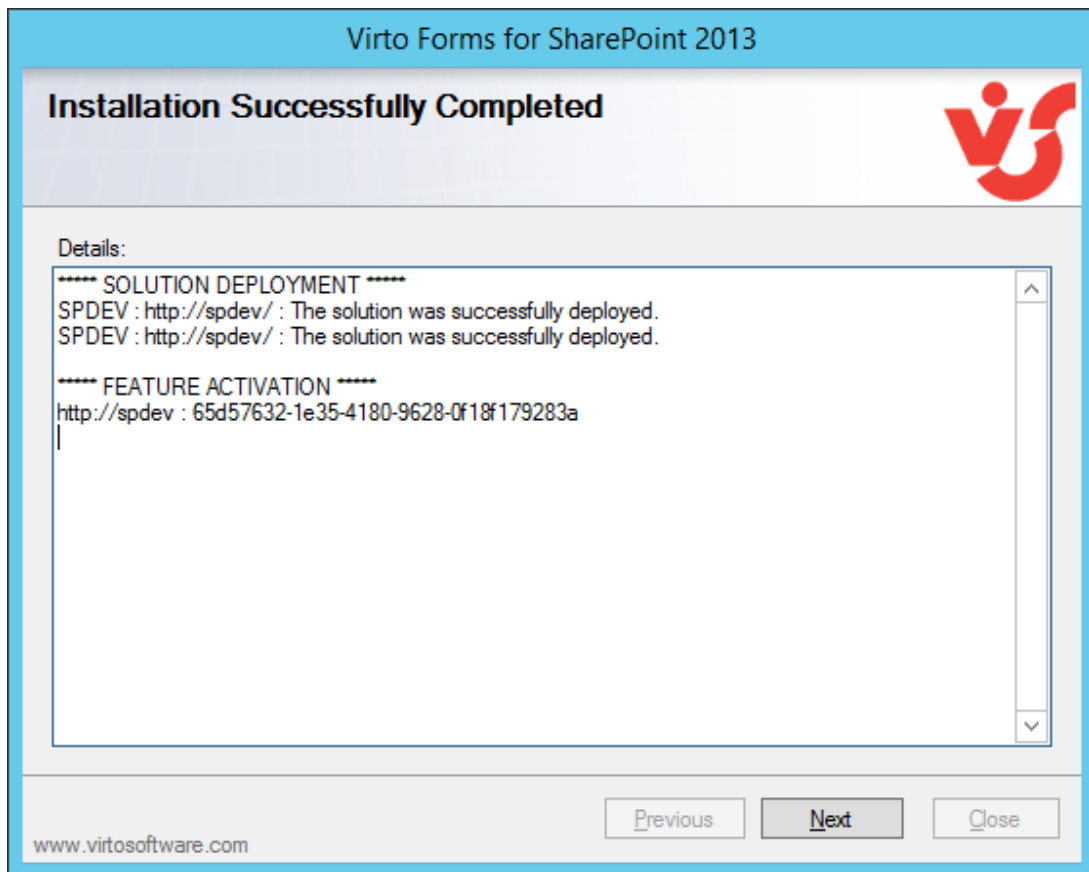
Virto Forms for SharePoint 2013

Installation Successfully Completed

Details:

\*\*\*\*\*\* SOLUTION DEPLOYMENT \*\*\*\*\*\*
SPDEV : http://spdev/ : The solution was successfully deployed.
SPDEV : http://spdev/ : The solution was successfully deployed.

\*\*\*\*\*\* FEATURE ACTIVATION \*\*\*\*\*\*
http://spdev : 65d57632-1e35-4180-9628-0f18f179283a

Previous Next Close

www.virtosoftware.com